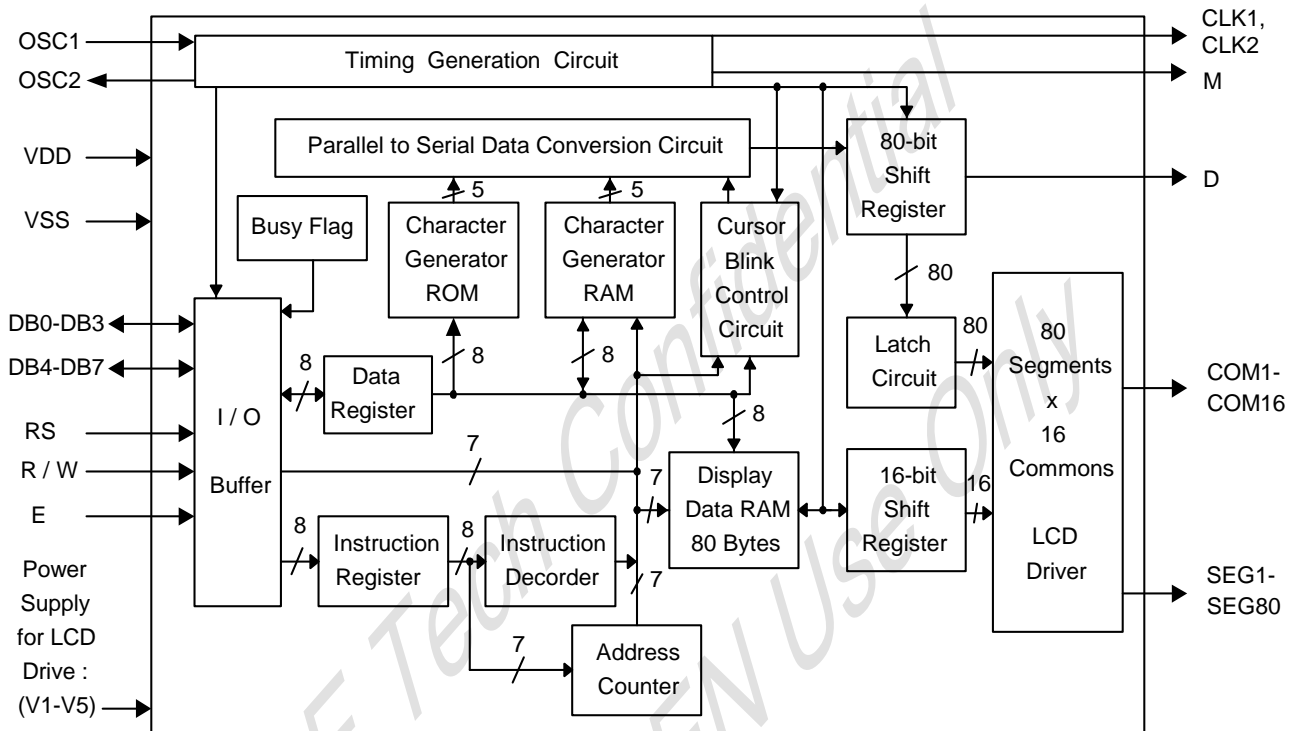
OSC1
OSC2
Timing Generation Circuit
CLK1, CLK2
M
Parallel to Serial Data Conversion Circuit
80-bit Shift Register
D
VDD
VSS
5
5
Busy Flag
Character Generator ROM
Character Generator RAM
Cursor Blink Control Circuit
80
DB0-DB3
DB4-DB7
8
8
8
Data Register
Latch Circuit
80
80 Segments x 16 Commons
LCD Driver
COM1-COM16
RS
R / W
E
I / O
Buffer
7
8
7
Display Data RAM 80 Bytes
16-bit Shift Register
16
8
Instruction Register
8
Instruction Decorder
7
Power Supply for LCD Drive : (V1-V5)
7
Address Counter
SEG1-SEG80
E Tech Confidential
EN Use Only